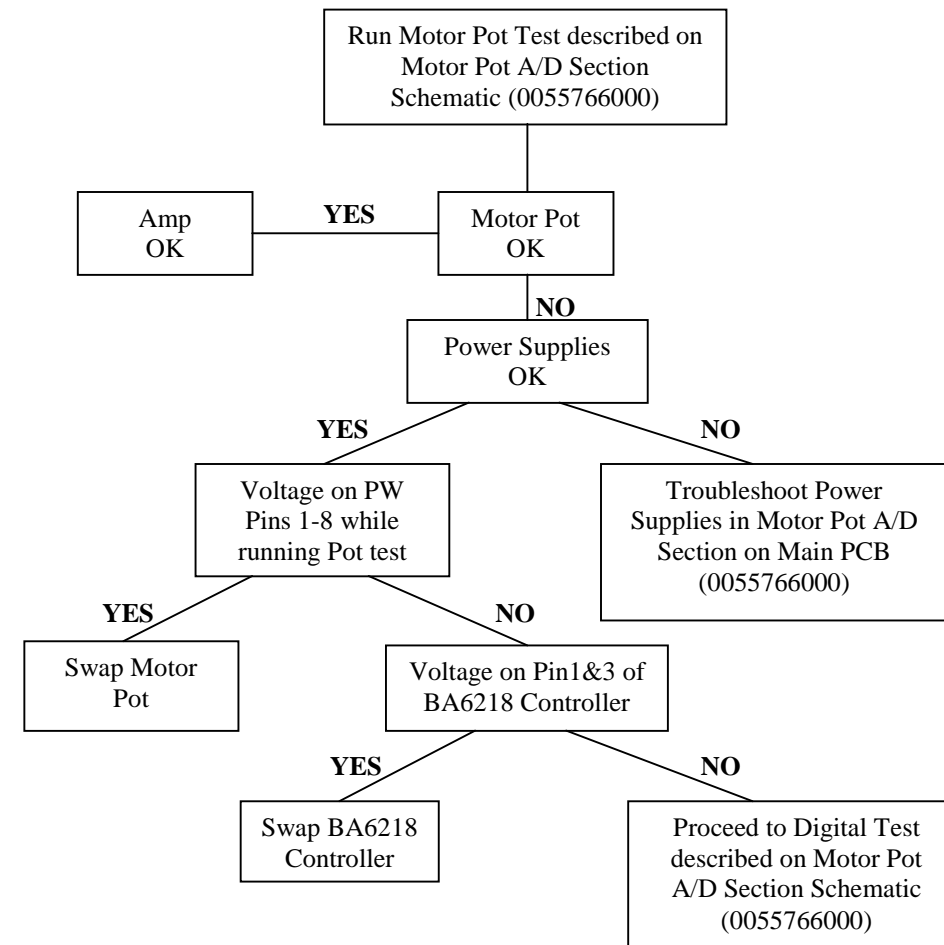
Run Motor Pot Test described on Motor Pot A/D Section Schematic (0055766000)

Amp OK

YES

Motor Pot OK

NO

Power Supplies OK

YES

NO

Voltage on PW Pins 1-8 while running Pot test

Troubleshoot Power Supplies in Motor Pot A/D Section on Main PCB (0055766000)

YES

NO

Swap Motor Pot

Voltage on Pin1&3 of BA6218 Controller

YES

NO

Swap BA6218 Controller

Proceed to Digital Test described on Motor Pot A/D Section Schematic (0055766000)